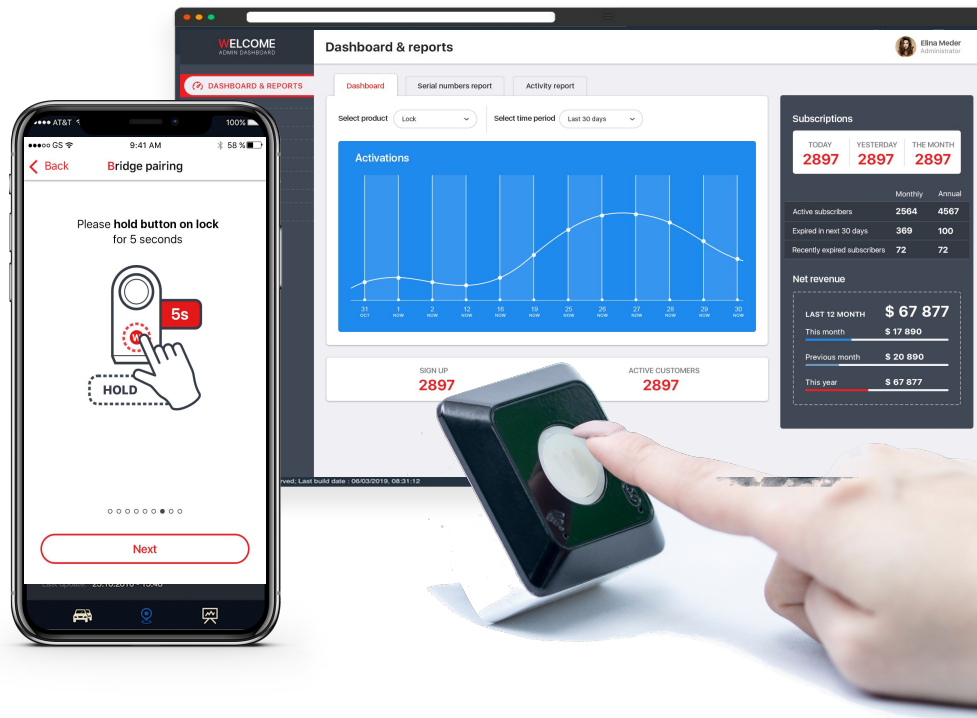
WELCOME
ADMIN DASHBOARD

DASHBOARD & REPORTS

Dashboard & reports

Ellna Meder
Administrator

Dashboard | Serial numbers report | Activity report

Select product: Lock
Select time period: Last 30 days

Activations

31 OCT, 1 NOW, 2 NOW, 12 NOW, 16 NOW, 19 NOW, 25 NOW, 26 NOW, 27 NOW, 28 NOW, 29 NOW, 30 NOW

SIGN UP
2897

ACTIVE CUSTOMERS
2897

Subscriptions

| TODAY | YESTERDAY | THE MONTH |
|---|---|---|
| 2897 | 2897 | 2897 |

| | Monthly | Annual |
|---|---|---|
| Active subscribers | 2564 | 4567 |
| Expired in next 30 days | 369 | 100 |
| Recently expired subscribers | 72 | 72 |

Net revenue

LAST 12 MONTH $ 67 877
This month $ 17 890
Previous month $ 20 890
This year $ 67 877

rved; Last build date : 06/03/2019, 08:31:12

AT&T
100%
●●●○○ GS
9:41 AM
58 %

Back
Bridge pairing

Please hold button on lock for 5 seconds

5s

HOLD

Next

Last update 25.10.2018 - 15:48